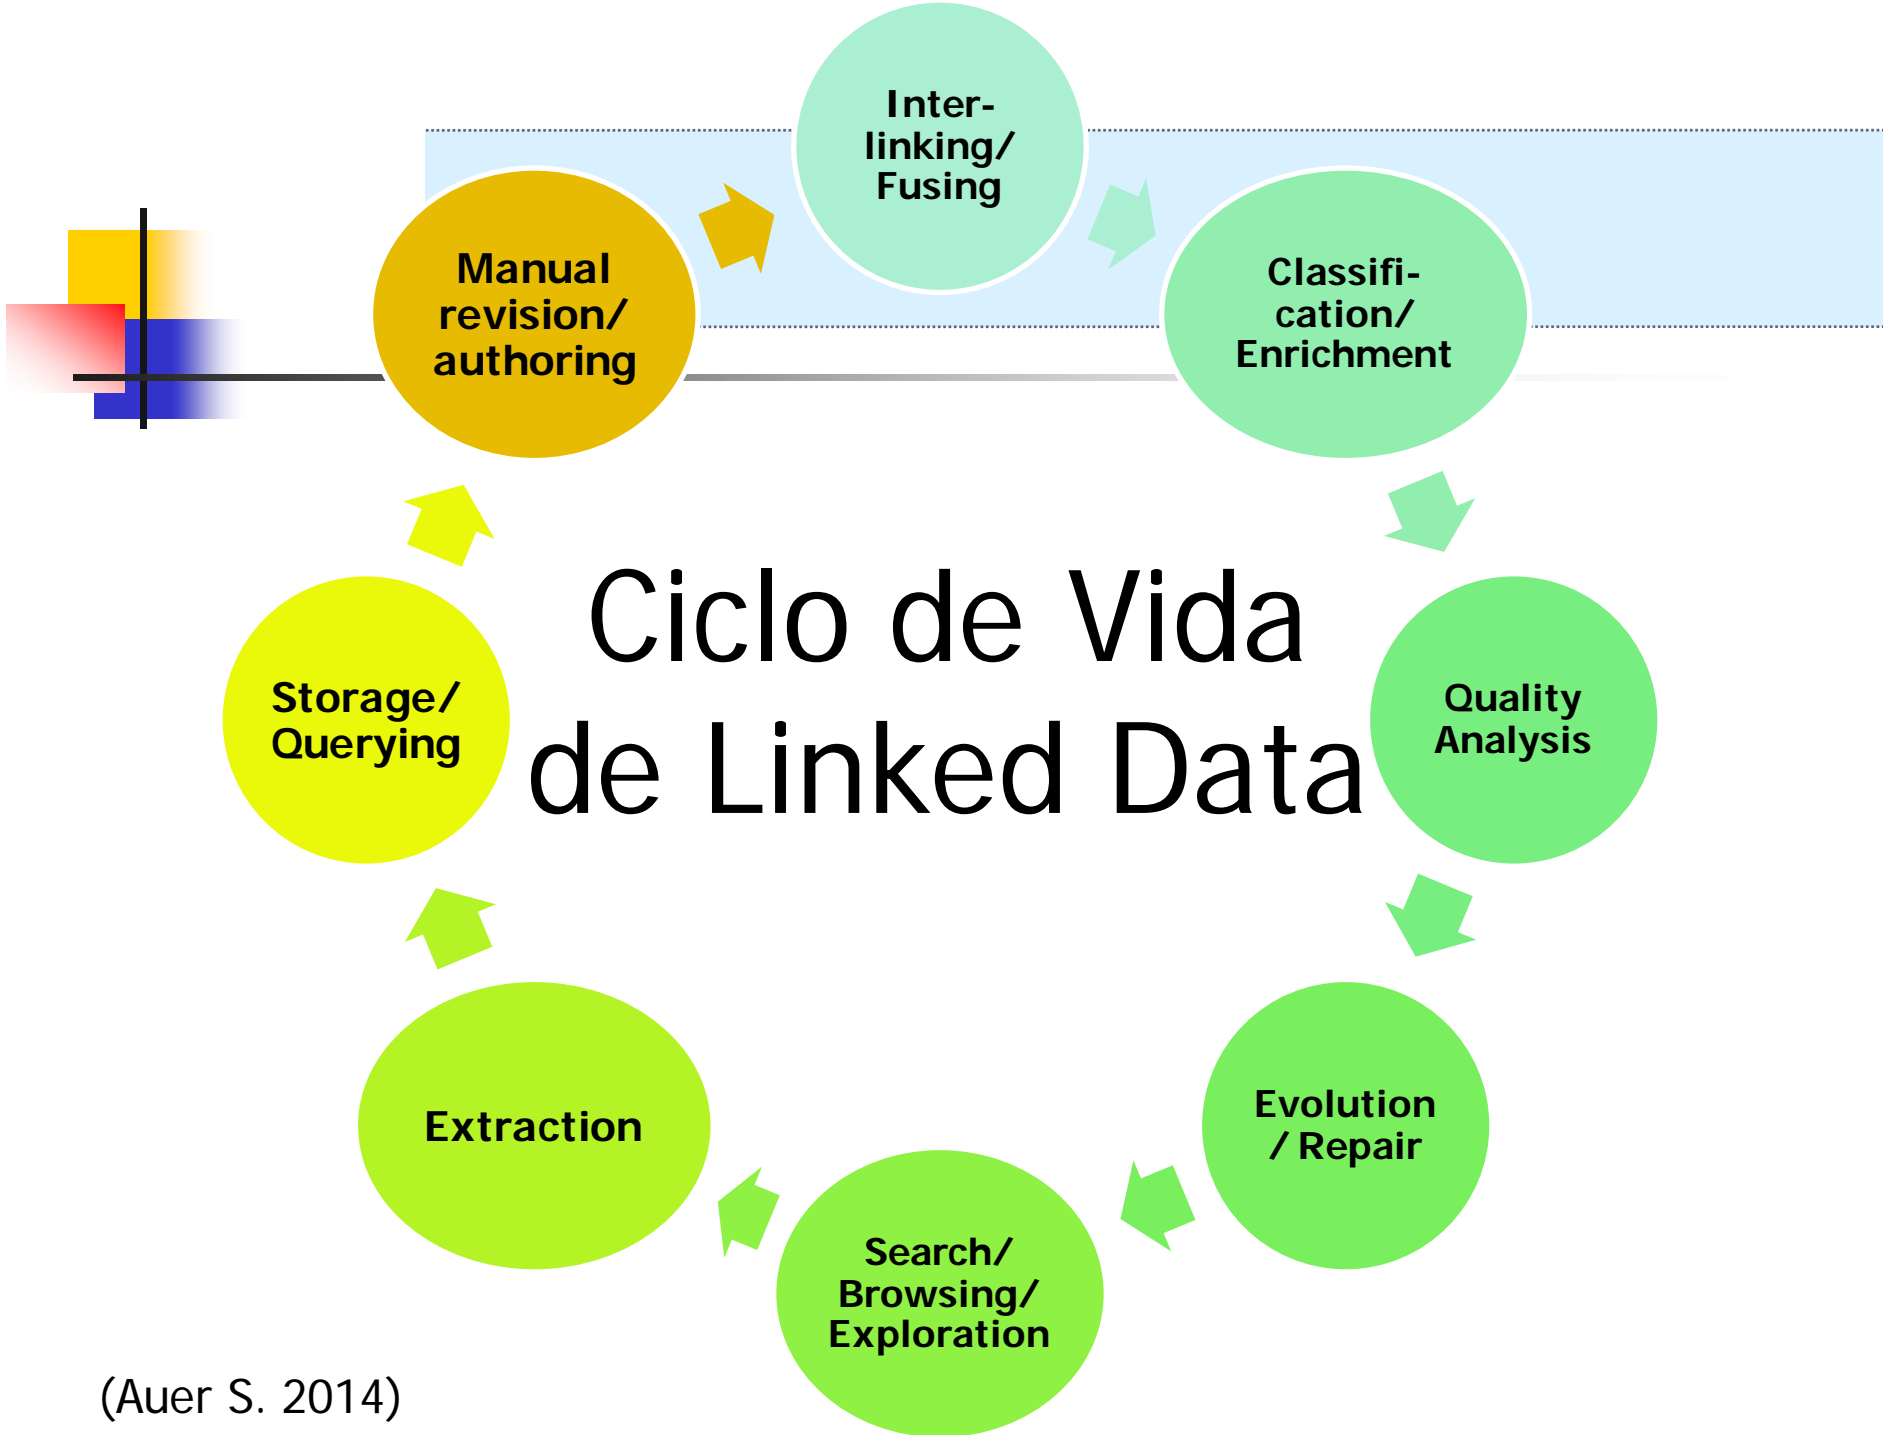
Manual revision/ authoring

Inter-linking/ Fusing

Classification/ Enrichment

Quality Analysis

Evolution / Repair

Search/ Browsing/ Exploration

Extraction

Storage/ Querying

Ciclo de Vida de Linked Data

(Auer S. 2014)